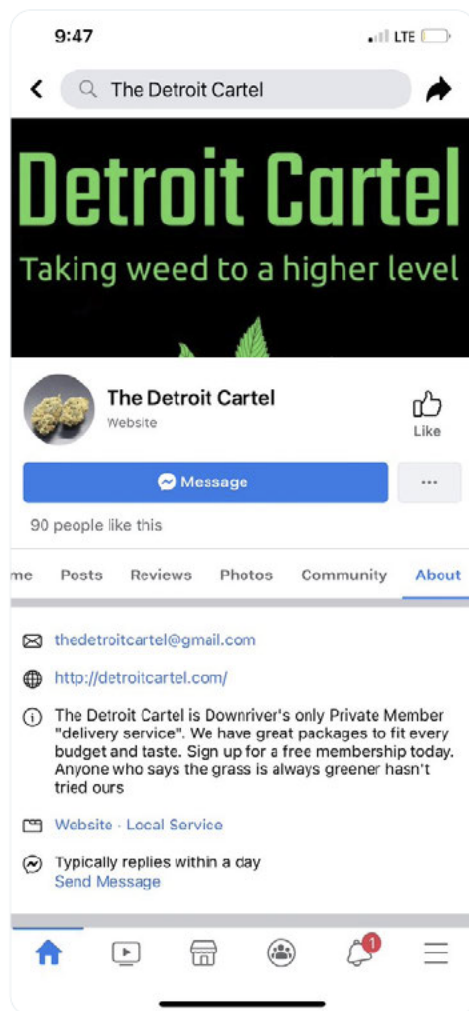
9:47

LTE

The Detroit Cartel

Detroit Cartel

Taking weed to a higher level

The Detroit Cartel

Website

Like

Message

...

90 people like this

me Posts Reviews Photos Community About

thedetroitcartel@gmail.com

http://detroitcartel.com/

The Detroit Cartel is Downriver's only Private Member "delivery service". We have great packages to fit every budget and taste. Sign up for a free membership today. Anyone who says the grass is always greener hasn't tried ours

Website · Local Service

Typically replies within a day
Send Message

1